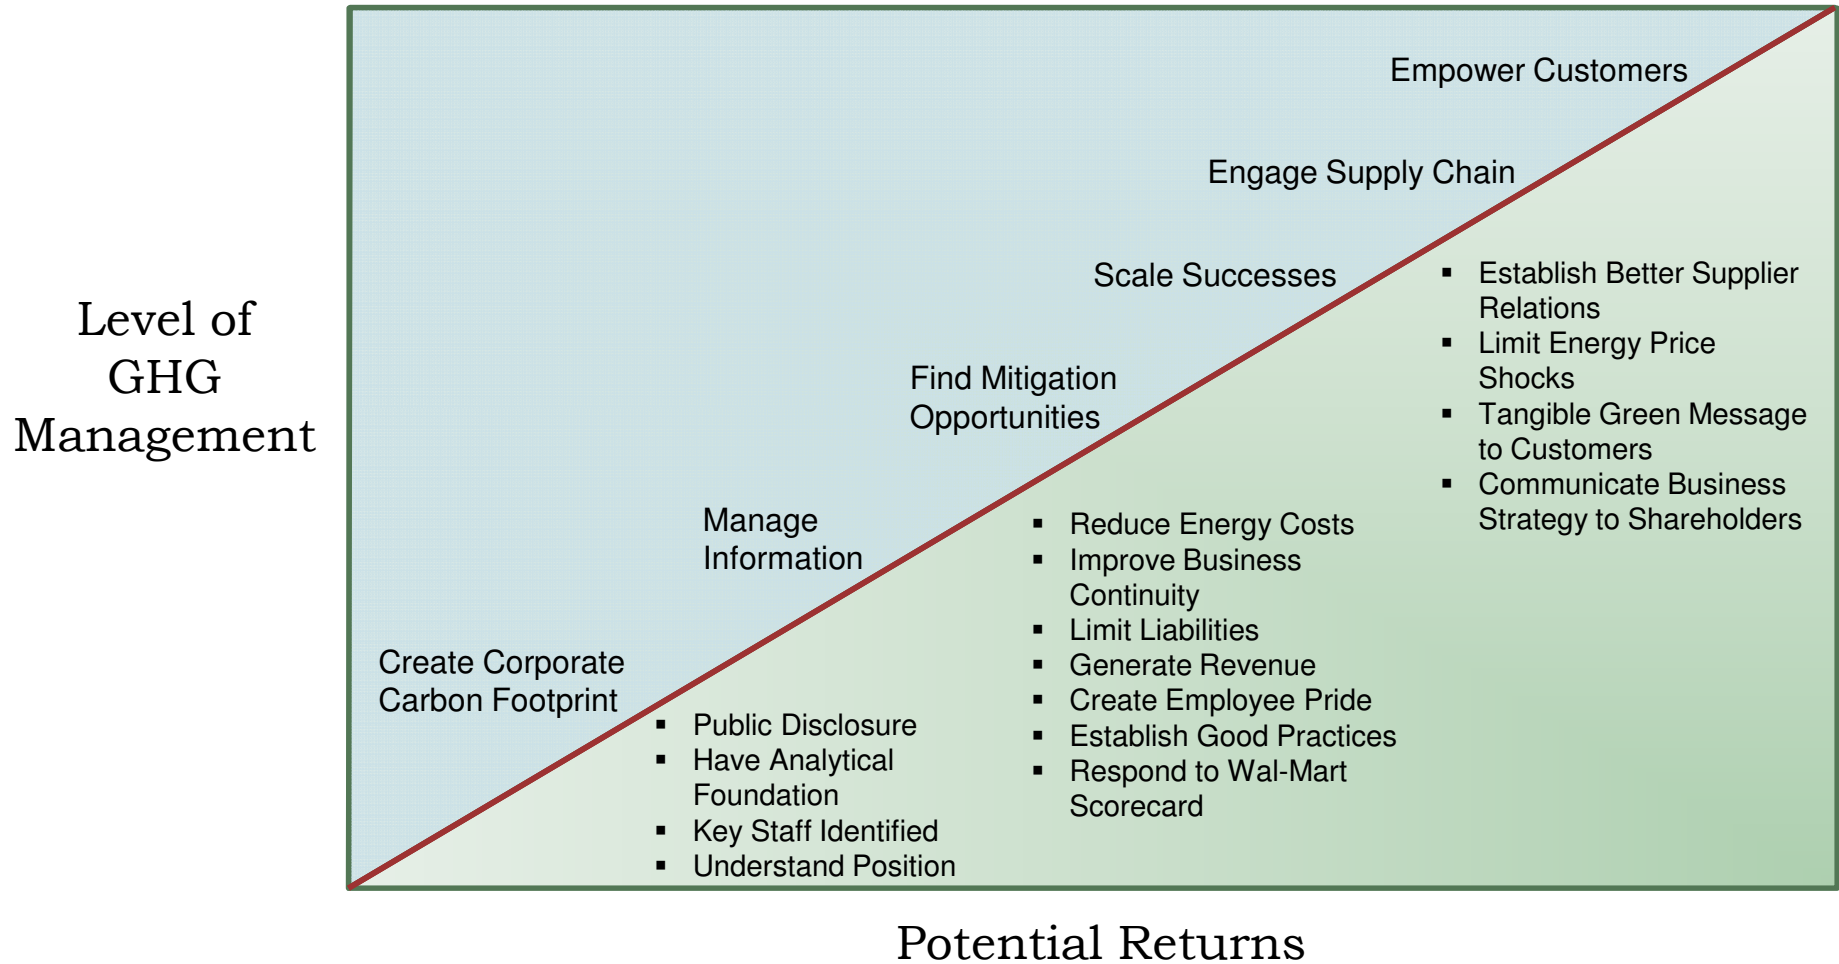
Level of GHG Management

Empower Customers

Engage Supply Chain

Scale Successes

Find Mitigation Opportunities

Manage Information

Create Corporate Carbon Footprint

- Establish Better Supplier Relations
- Limit Energy Price Shocks
- Tangible Green Message to Customers
- Communicate Business Strategy to Shareholders

- Reduce Energy Costs
- Improve Business Continuity
- Limit Liabilities
- Generate Revenue
- Create Employee Pride
- Establish Good Practices
- Respond to Wal-Mart Scorecard

- Public Disclosure
- Have Analytical Foundation
- Key Staff Identified
- Understand Position

Potential Returns